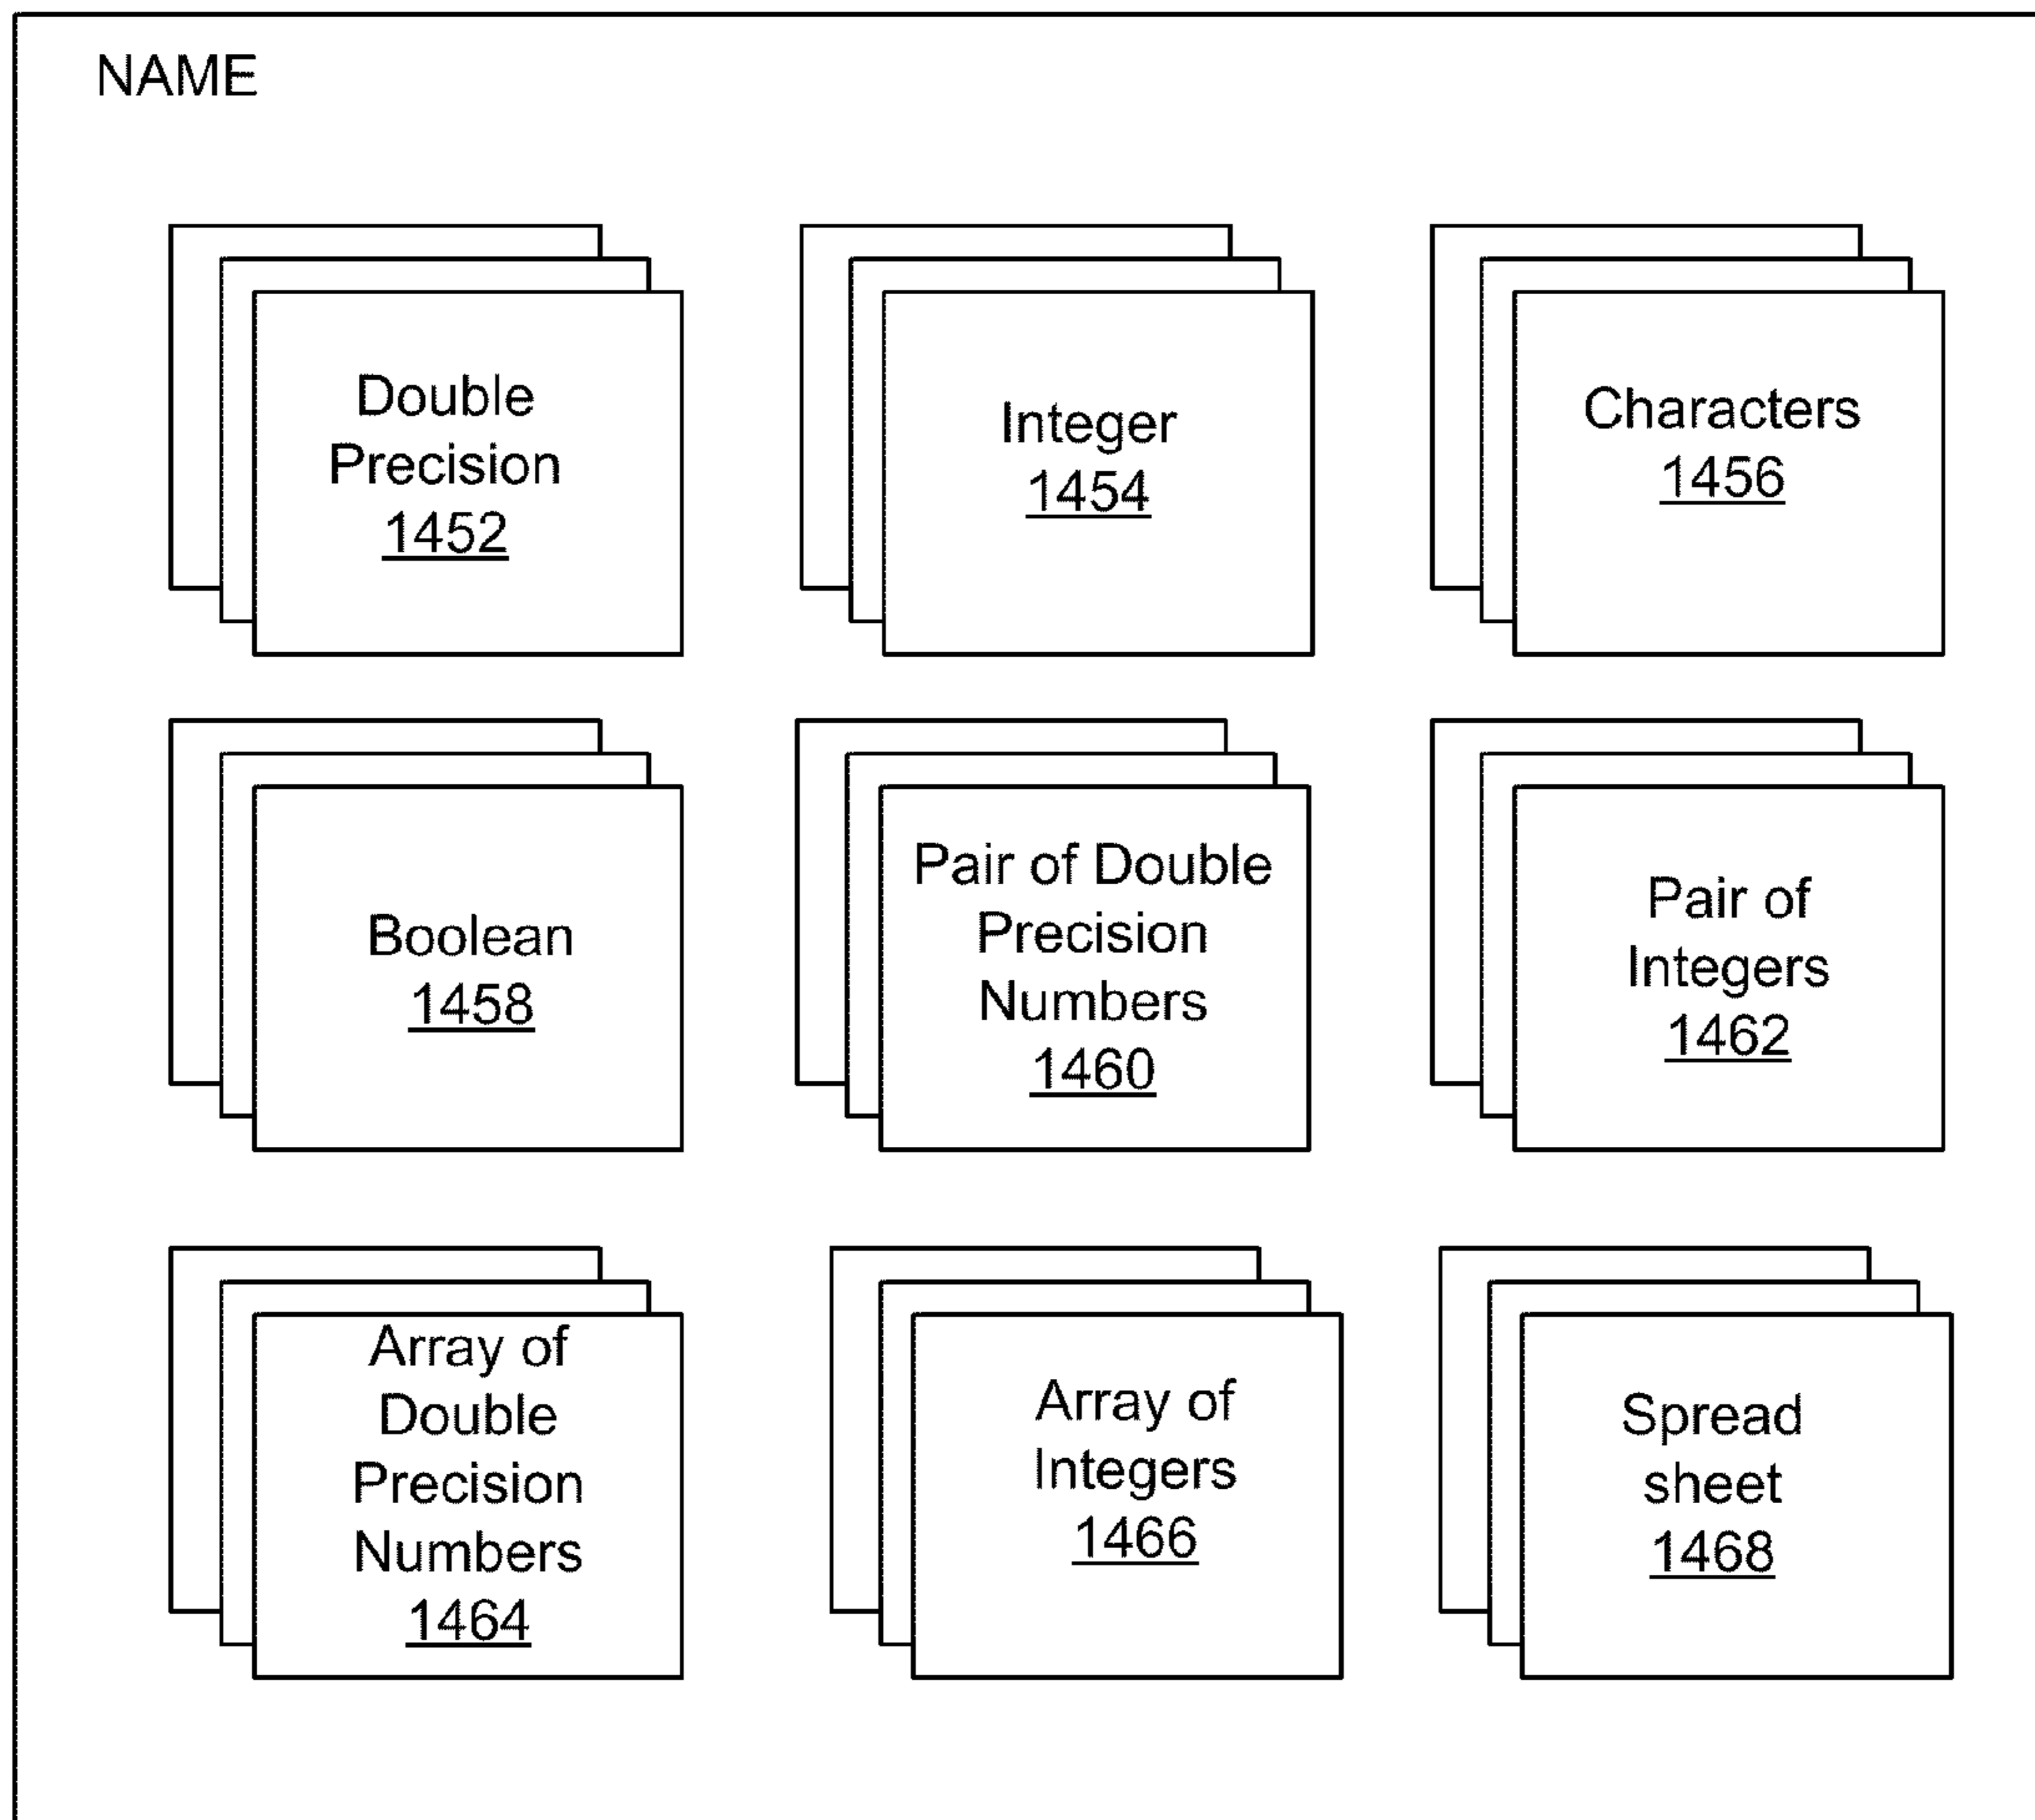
NAME

Double Precision 1452

Integer 1454

Characters 1456

Boolean 1458

Pair of Double Precision Numbers 1460

Pair of Integers 1462

Array of Double Precision Numbers 1464

Array of Integers 1466

Spread sheet 1468